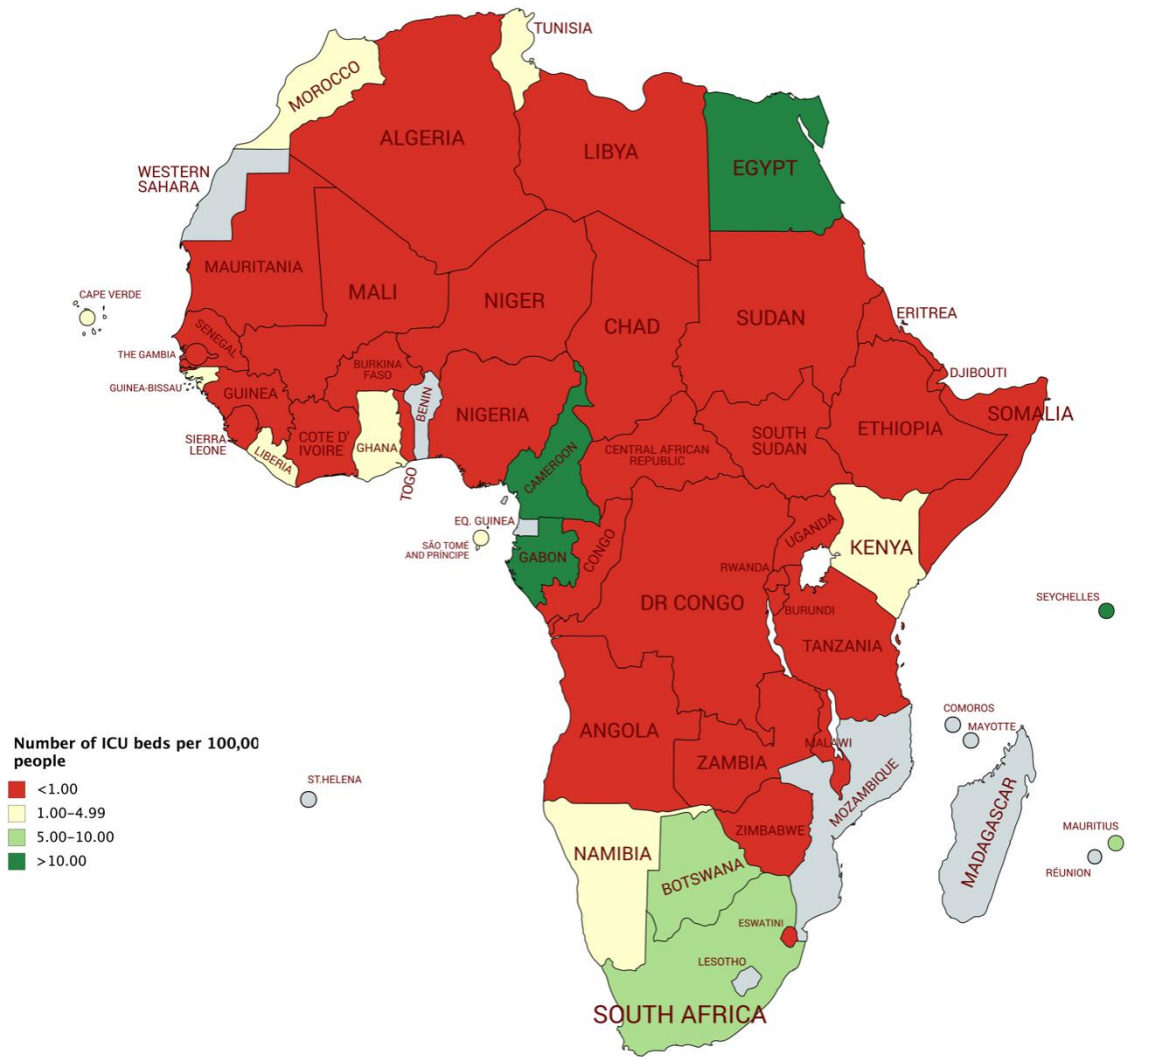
TUNISIA
MOROCCO
ALGERIA
LIBYA
EGYPT
WESTERN SAHARA
MAURITANIA
MALI
NIGER
CHAD
SUDAN
ERITREA
CAPE VERDE
SENEGAL
THE GAMBIA
GUINEA-BISSAU
GUINEA
BURKINA FASO
BENIN
NIGERIA
DJIBOUTI
SOMALIA
ETHIOPIA
SOUTH SUDAN
CENTRAL AFRICAN REPUBLIC
CAMEROON
SIERRA LEONE
LIBERIA
COTE D' IVOIRE
GHANA
TOGO
EQ. GUINEA
SÃO TOMÉ AND PRÍNCIPE
GABON
CONGO
UGANDA
KENYA
RWANDA
DR CONGO
BURUNDI
TANZANIA
SEYCHELLES
COMOROS
MAYOTTE
Number of ICU beds per 100,00 people
<1.00
1.00–4.99
5.00–10.00
>10.00
ST.HELENA
ANGOLA
ZAMBIA
MALAWI
MOZAMBIQUE
MADAGASCAR
MAURITIUS
RÉUNION
ZIMBABWE
NAMIBIA
BOTSWANA
ESWATINI
LESOTHO
SOUTH AFRICA